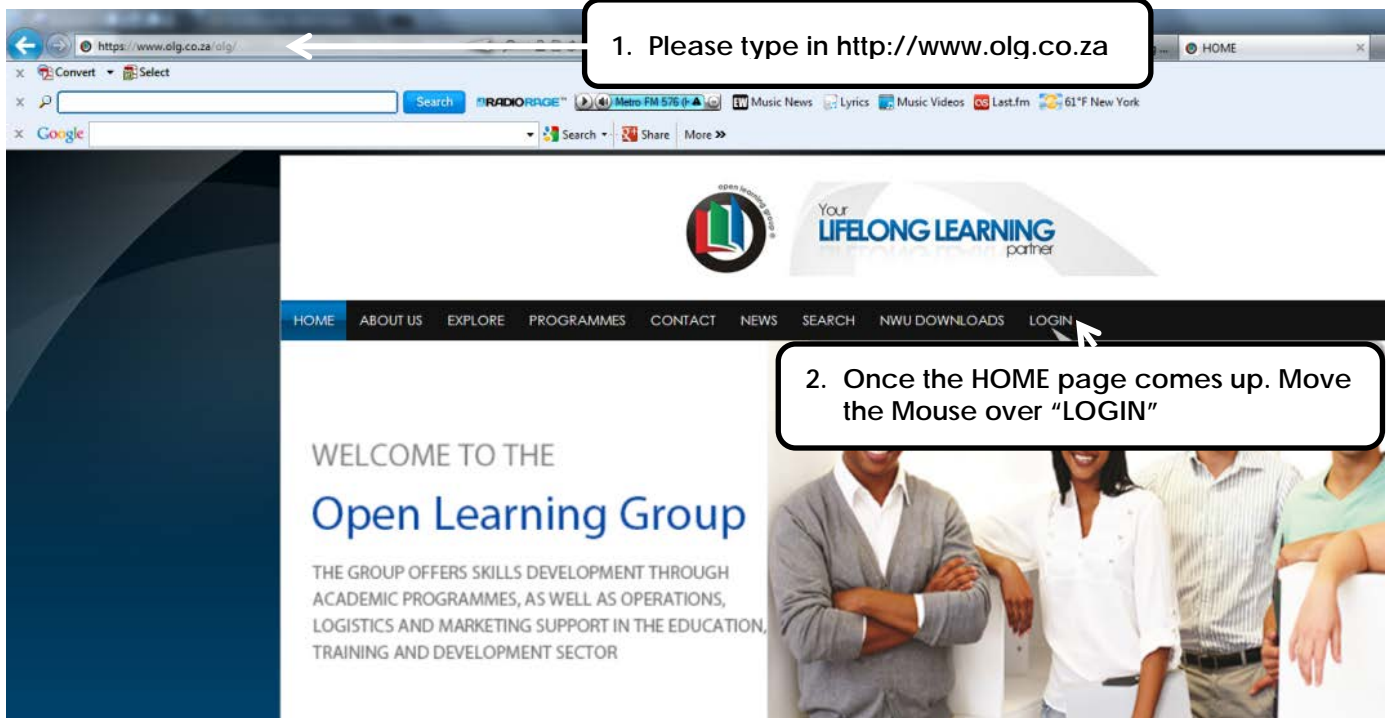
https://www.olg.co.za/olg/

1. Please type in http://www.olg.co.za

HOME

Convert Select

Search RADIORAGE Metro FM 576 Music News Lyrics Music Videos Last.fm 61°F New York

Google Search Share More »

open learning group

Your LIFELONG LEARNING partner

HOME ABOUT US EXPLORE PROGRAMMES CONTACT NEWS SEARCH NWU DOWNLOADS LOGIN

2. Once the HOME page comes up. Move the Mouse over "LOGIN"

WELCOME TO THE

Open Learning Group

THE GROUP OFFERS SKILLS DEVELOPMENT THROUGH ACADEMIC PROGRAMMES, AS WELL AS OPERATIONS, LOGISTICS AND MARKETING SUPPORT IN THE EDUCATION, TRAINING AND DEVELOPMENT SECTOR